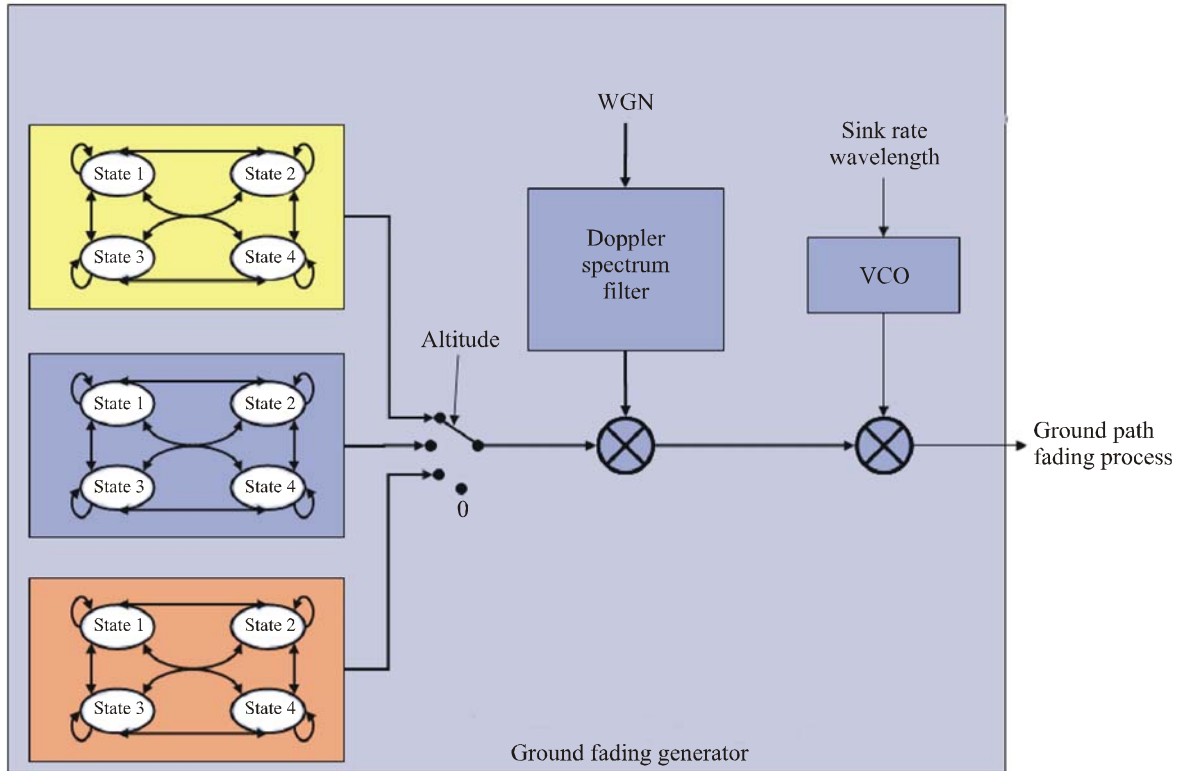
State 1
State 2
State 3
State 4

State 1
State 2
State 3
State 4

State 1
State 2
State 3
State 4

Altitude

0

WGN

Doppler spectrum filter

Sink rate wavelength

VCO

Ground path fading process

Ground fading generator